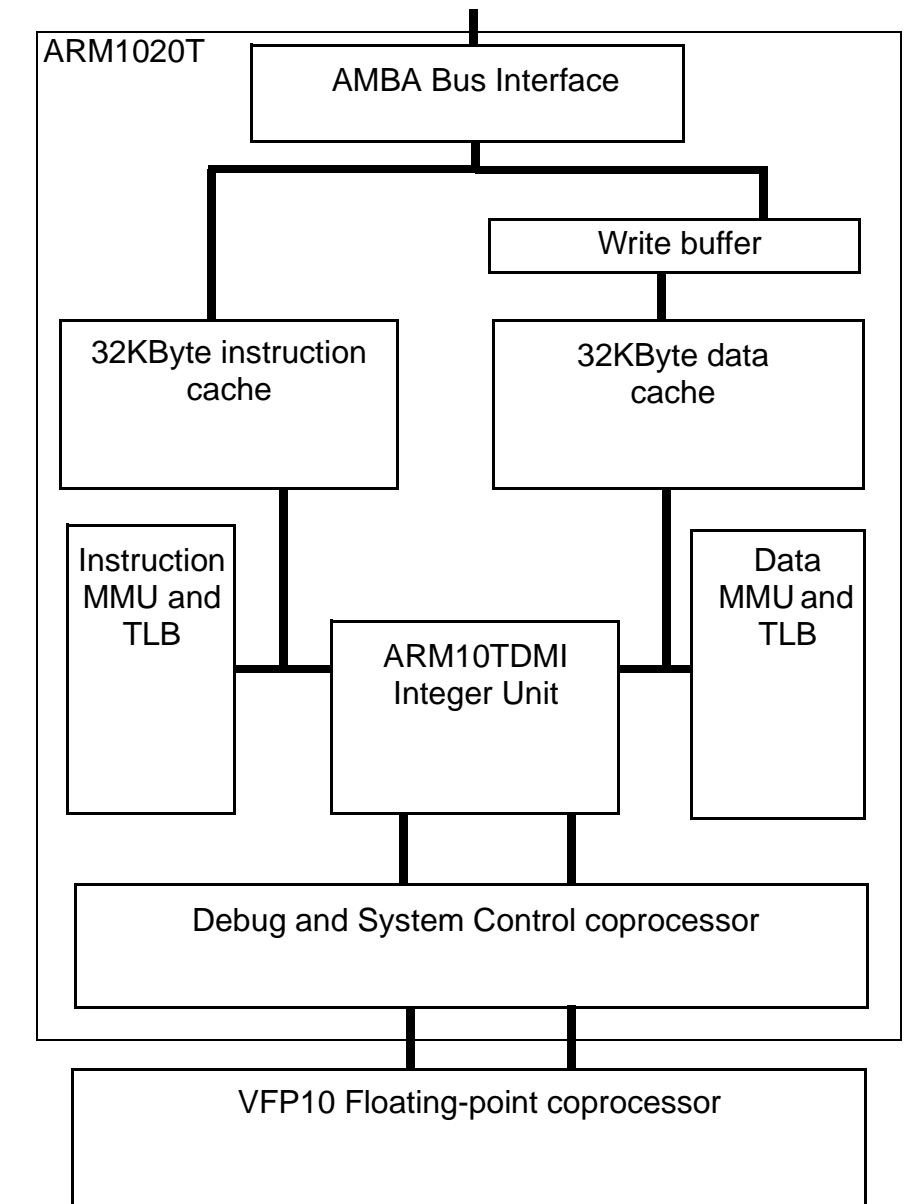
ARM1020T

AMBA Bus Interface

Write buffer

32KByte instruction cache

32KByte data cache

Instruction MMU and TLB

ARM10TDMI Integer Unit

Data MMU and TLB

Debug and System Control coprocessor

VFP10 Floating-point coprocessor